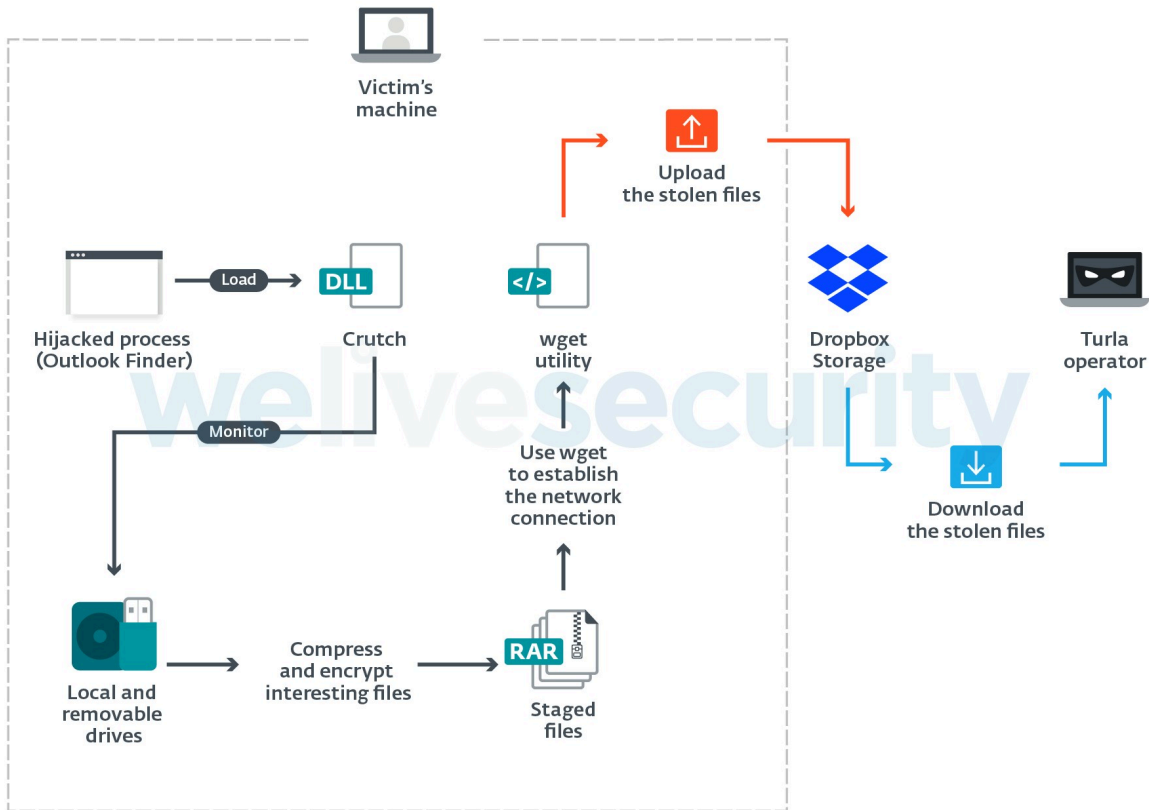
Victim's machine

Upload the stolen files

Load

DLL

</>

Hijacked process (Outlook Finder)

Crutch

wget utility

Dropbox Storage

Turla operator

welivesecurity

Monitor

Use wget to establish the network connection

Download the stolen files

RAR

Local and removable drives

Compress and encrypt interesting files

Staged files